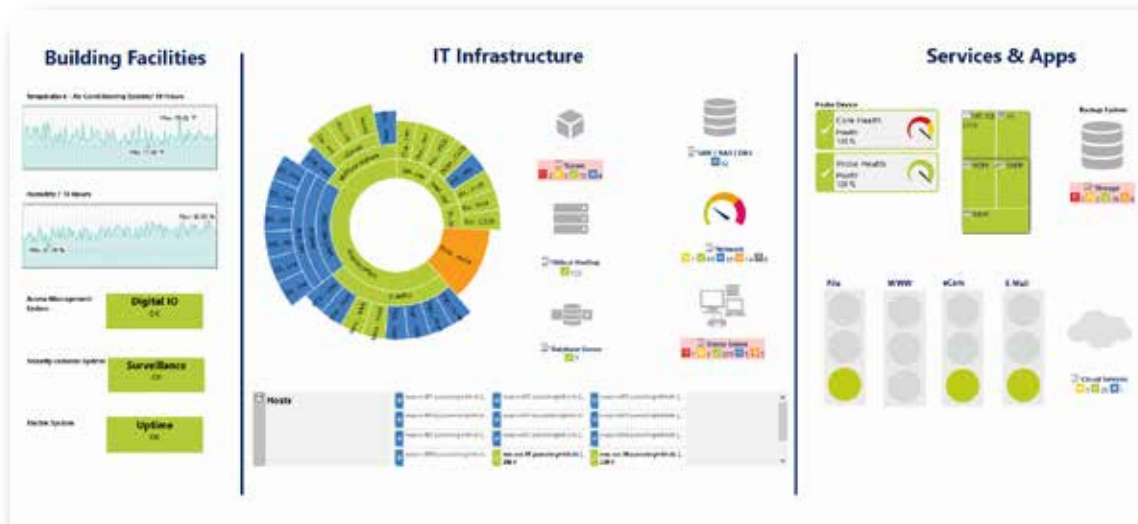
Building Facilities

Temperature - Air Conditioning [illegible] 10 hours

Humidity / 10 Hours

Access Management System

Digital IO
OK

Security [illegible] System

Surveillance
OK

Electric System

Uptime
OK

IT Infrastructure

Servers

SAN / NAS / DAS

Virtual Hosting

Network

Database Server

Client Overall

Hosts

Services & Apps

Probe Device

Core Health
Health
100 %

Probe Health
Health
100 %

Backup System

Storage

File

WWW

eCom

E-Mail

Cloud Services